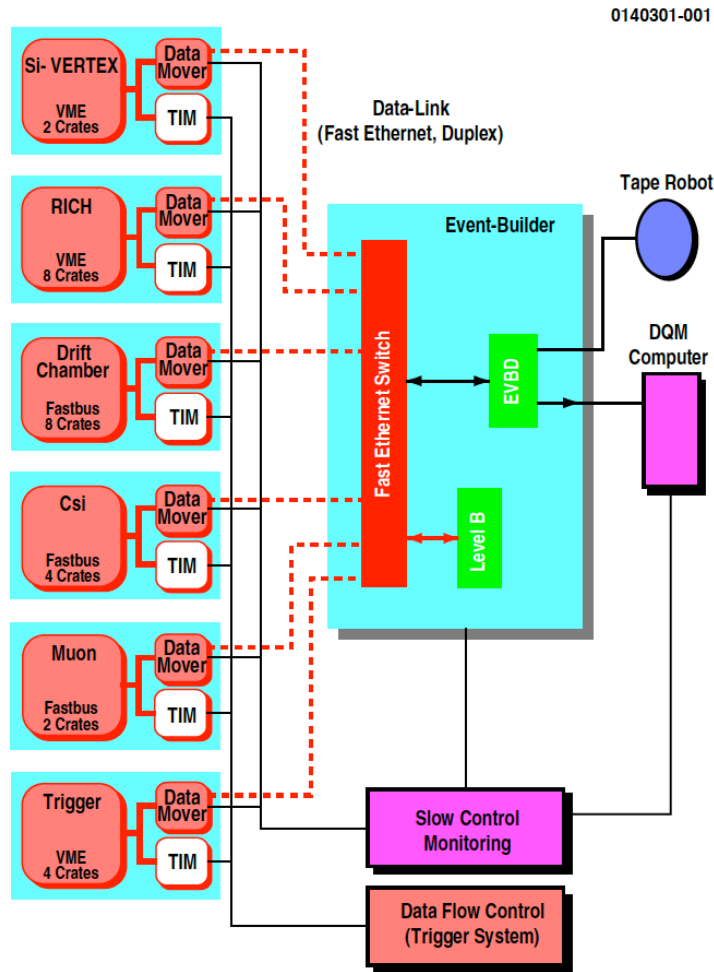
0140301-001

Si- VERTEX
VME
2 Crates
Data Mover
TIM

Data-Link
(Fast Ethernet, Duplex)

RICH
VME
8 Crates
Data Mover
TIM

Tape Robot

Event-Builder

Fast Ethernet Switch

EVBD

DQM Computer

Drift Chamber
Fastbus
8 Crates
Data Mover
TIM

Csi
Fastbus
4 Crates
Data Mover
TIM

Level B

Muon
Fastbus
2 Crates
Data Mover
TIM

Trigger
VME
4 Crates
Data Mover
TIM

Slow Control Monitoring

Data Flow Control
(Trigger System)